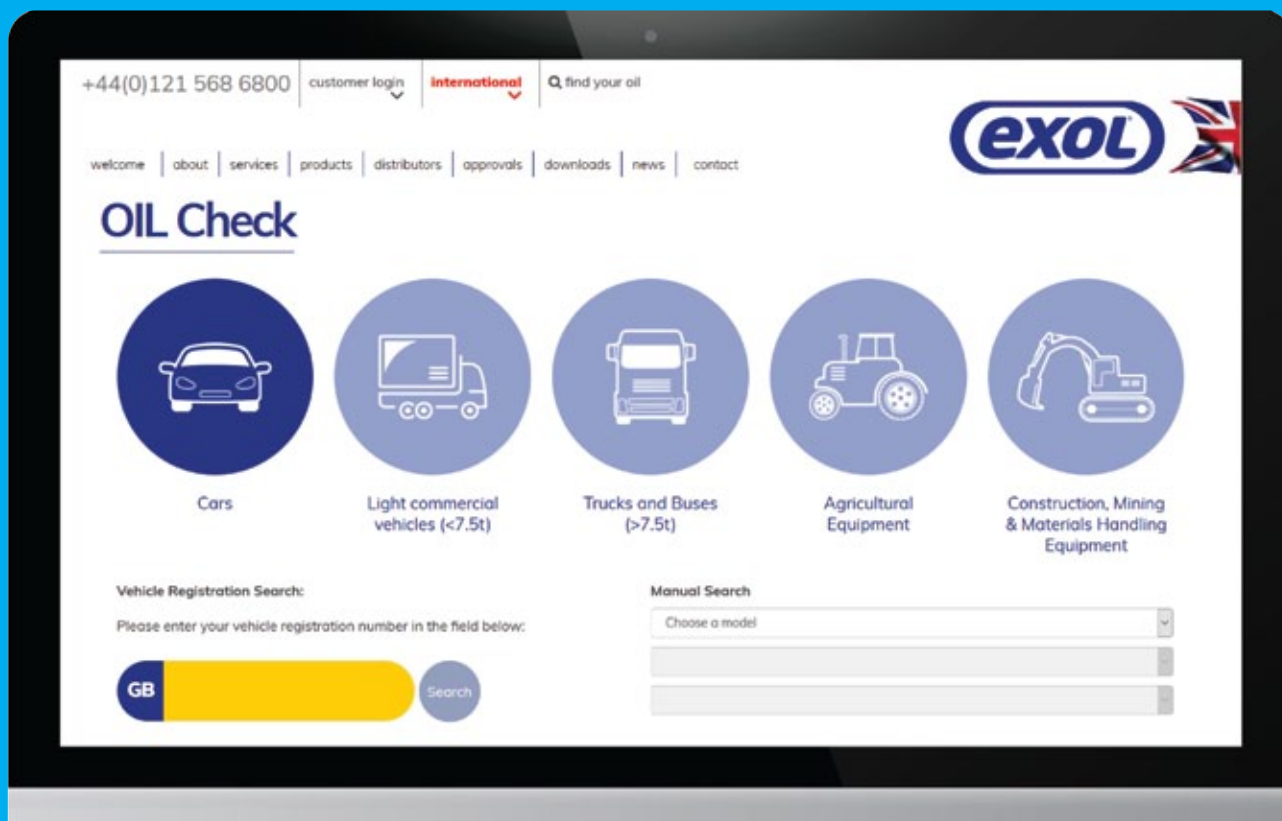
+44(0)121 568 6800 | customer login | international | find your oil

exol

welcome | about | services | products | distributors | approvals | downloads | news | contact

OIL Check

Cars

Light commercial vehicles (<7.5t)

Trucks and Buses (>7.5t)

Agricultural Equipment

Construction, Mining & Materials Handling Equipment

Vehicle Registration Search:

Please enter your vehicle registration number in the field below:

GB

Search

Manual Search

Choose a model